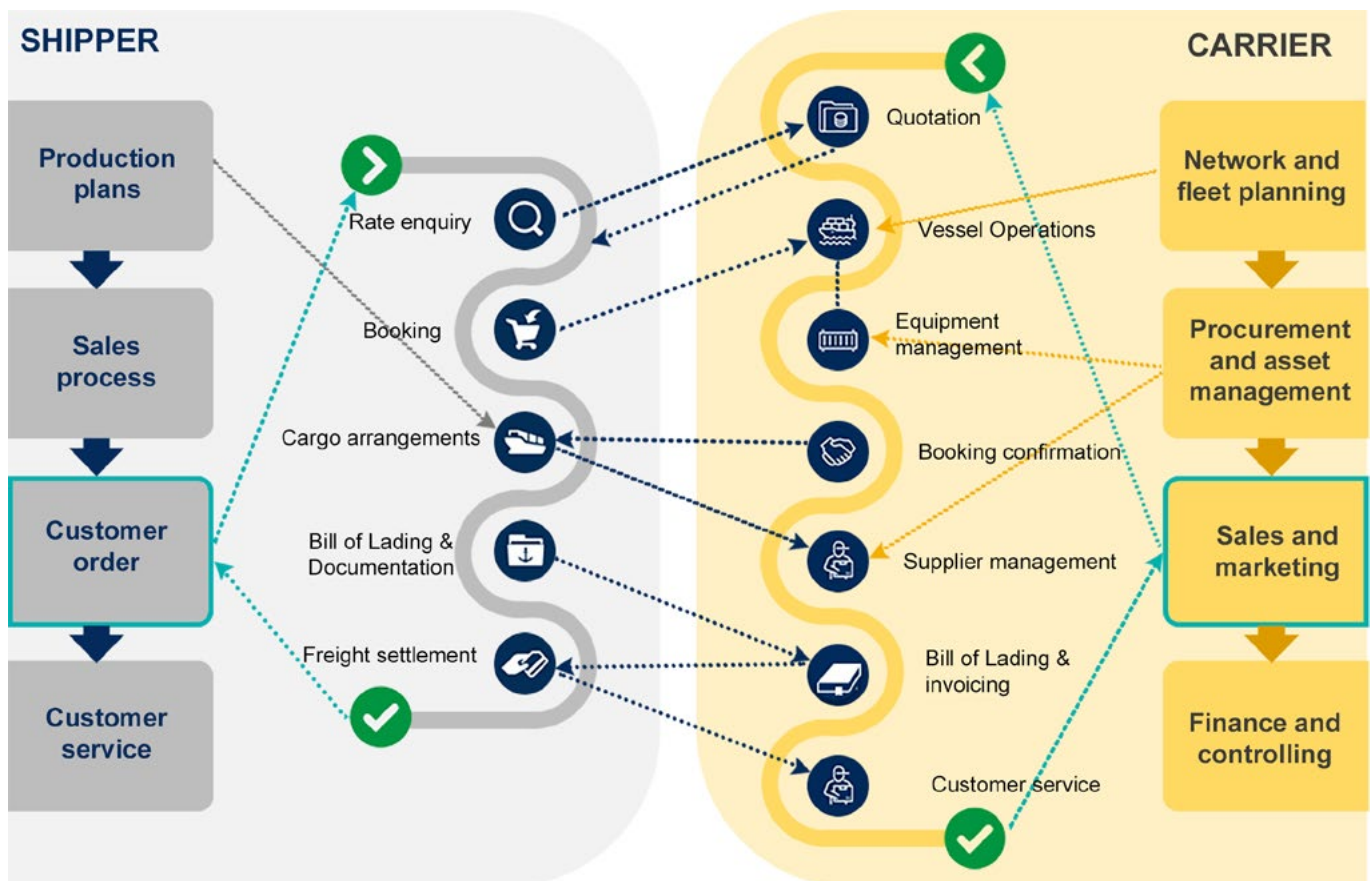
SHIPPER

Production plans

Sales process

Customer order

Customer service

Rate enquiry

Booking

Cargo arrangements

Bill of Lading & Documentation

Freight settlement

CARRIER

Quotation

Vessel Operations

Equipment management

Booking confirmation

Supplier management

Bill of Lading & invoicing

Customer service

Network and fleet planning

Procurement and asset management

Sales and marketing

Finance and controlling